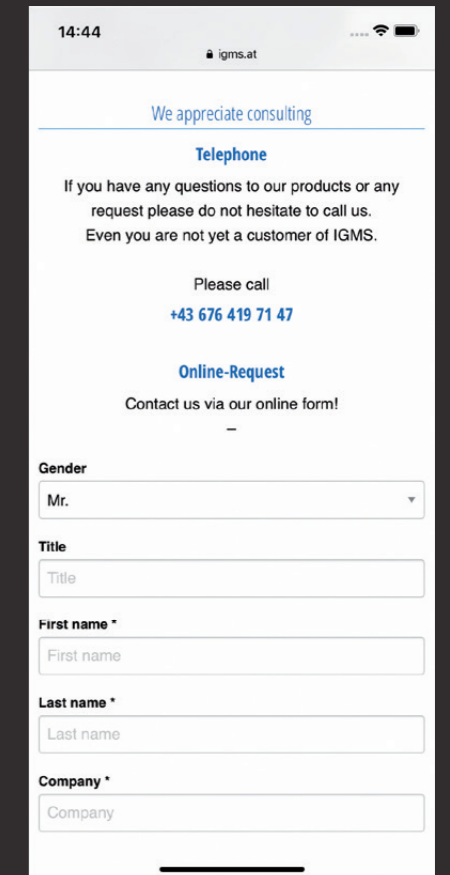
14:44

igms.at

We appreciate consulting

Telephone

If you have any questions to our products or any request please do not hesitate to call us. Even you are not yet a customer of IGMS.

Please call

+43 676 419 71 47

Online-Request

Contact us via our online form!

–

Gender

Mr.

Title

Title

First name *

First name

Last name *

Last name

Company *

Company